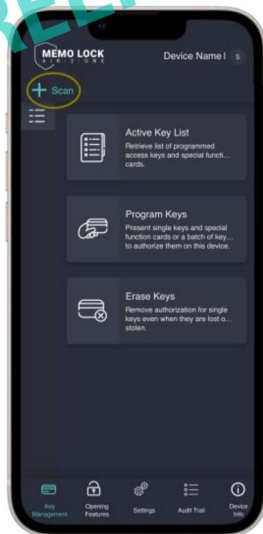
MEMO LOCK
AIRSONE

Device Name I S

+ Scan

Active Key List
Retrieve list of programmed access keys and special functi... cards.

Program Keys
Present single keys and special function cards or a batch of key... to authorize them on this device.

Erase Keys
Remove authorization for single keys even when they are lost o... stolen.

Key Management
Opening Features
Settings
Audit Trail
Device Info